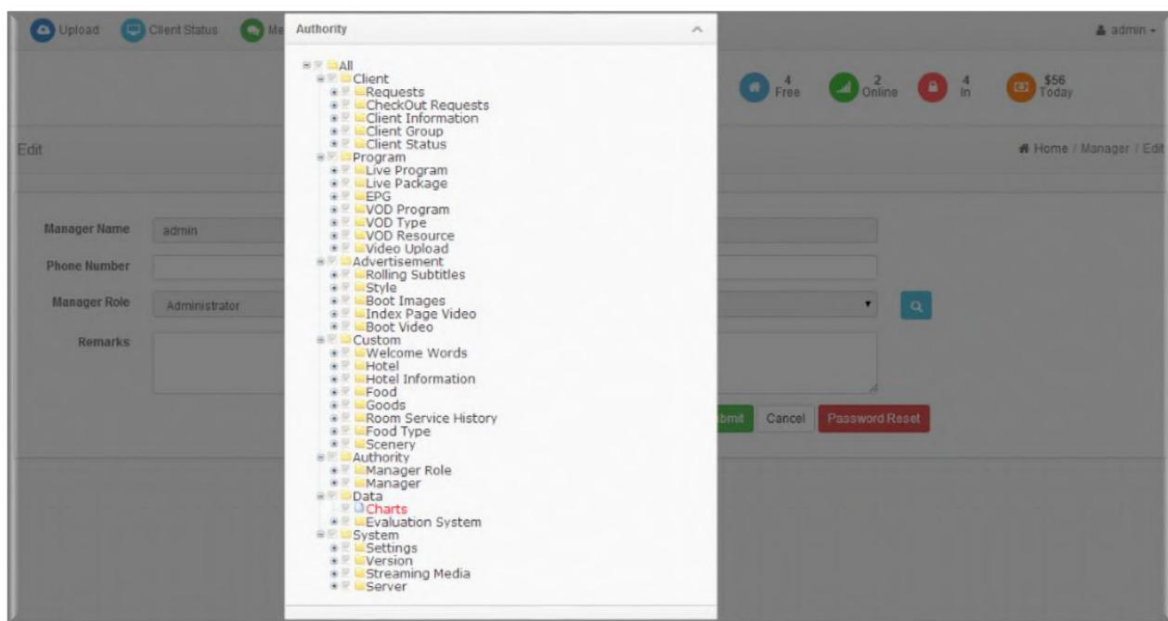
Upload Client Status Me

Authority

All
Client
Requests
CheckOut Requests
Client Information
Client Group
Client Status
Program
Live Program
Live Package
EPG
VOD Program
VOD Type
VOD Resource
Video Upload
Advertisement
Rolling Subtitles
Style
Boot Images
Index Page Video
Boot Video
Custom
Welcome Words
Hotel
Hotel Information
Food
Goods
Room Service History
Food Type
Scenery
Authority
Manager Role
Manager
Data
Charts
Evaluation System
System
Settings
Version
Streaming Media
Server

admin

4 Free
2 Online
4 In
$56 Today

Edit

Home / Manager / Edit

Manager Name admin
Phone Number
Manager Role Administrator
Remarks

bmit Cancel Password Reset